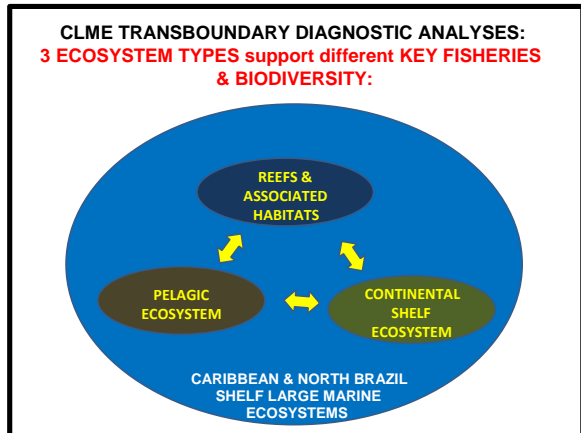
CLME TRANSBOUNDARY DIAGNOSTIC ANALYSES:
3 ECOSYSTEM TYPES support different KEY FISHERIES & BIODIVERSITY:

REEFS & ASSOCIATED HABITATS

PELAGIC ECOSYSTEM

CONTINENTAL SHELF ECOSYSTEM

CARIBBEAN & NORTH BRAZIL SHELF LARGE MARINE ECOSYSTEMS